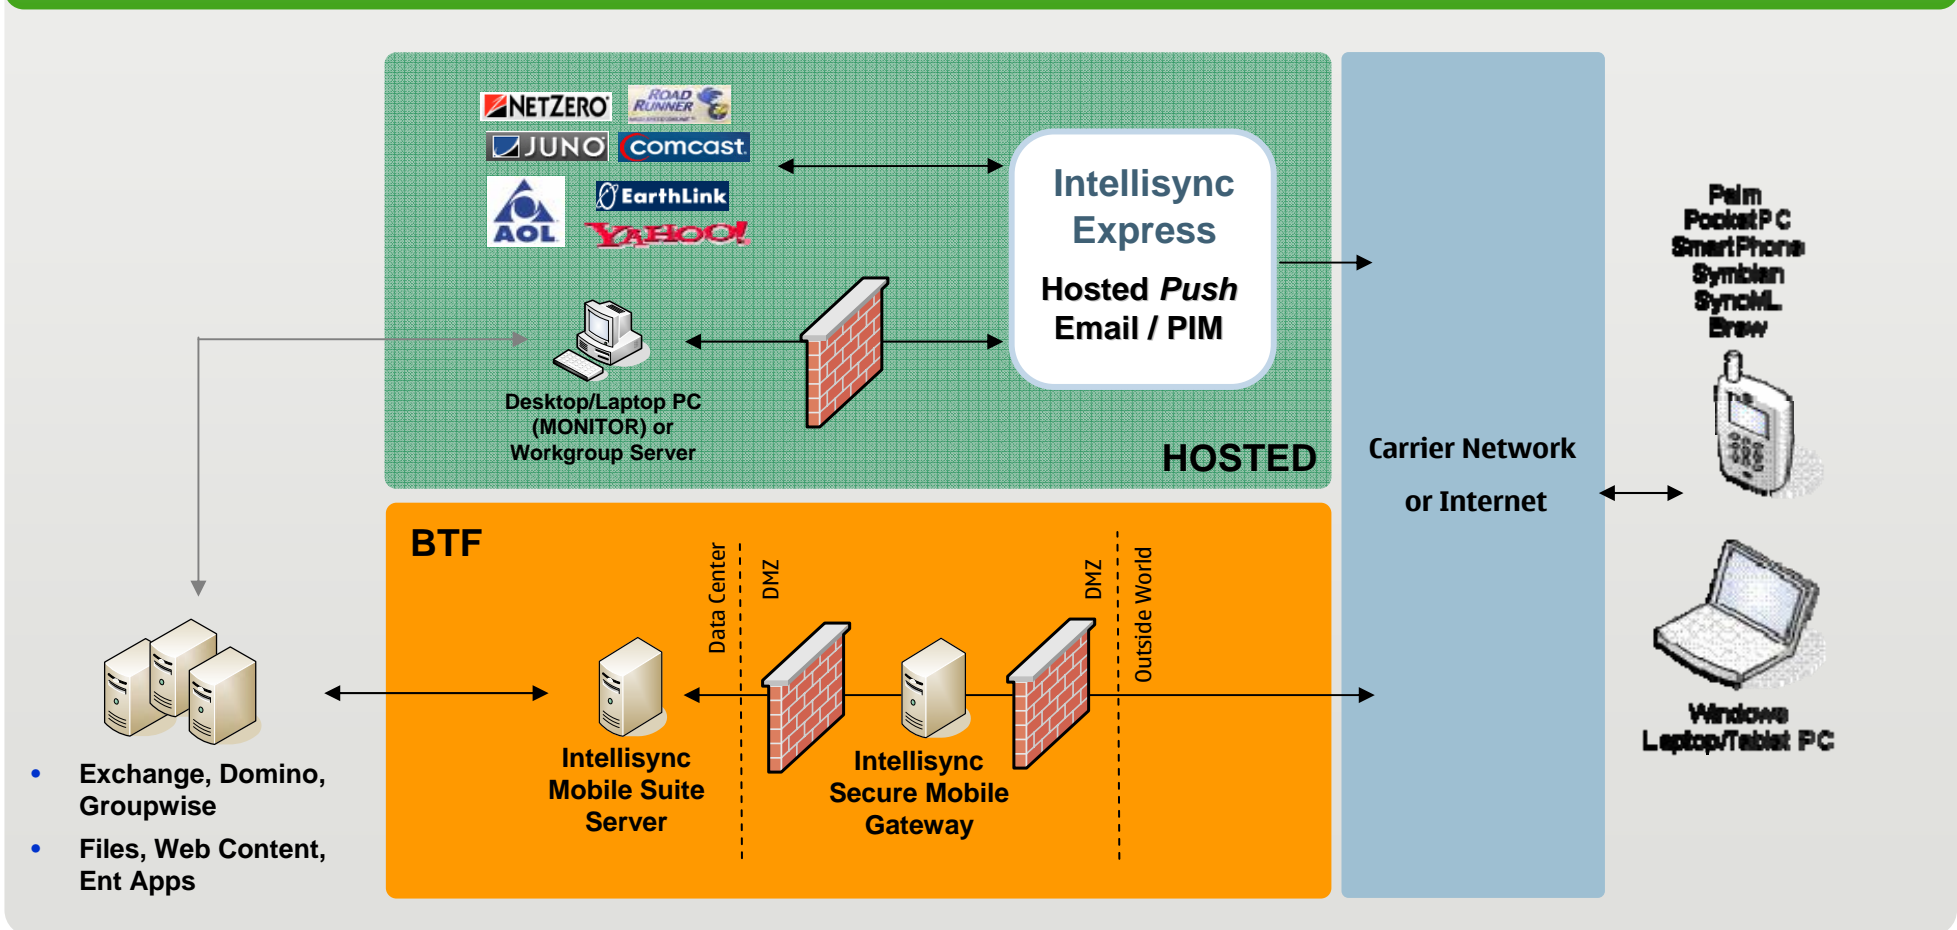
NETZERO
ROAD RUNNER
JUNO
comcast
AOL
EarthLink
YAHOO!

Intellisync Express

Hosted Push Email / PIM

Desktop/Laptop PC (MONITOR) or Workgroup Server

HOSTED

Carrier Network

or Internet

Palm
PocketPC
SmartPhone
Symbian
SyncML
Brew

Windows
Laptop/Tablet PC

BTF

Data Center

DMZ

DMZ

Outside World

Intellisync Mobile Suite Server

Intellisync Secure Mobile Gateway

• Exchange, Domino, Groupwise

• Files, Web Content, Ent Apps